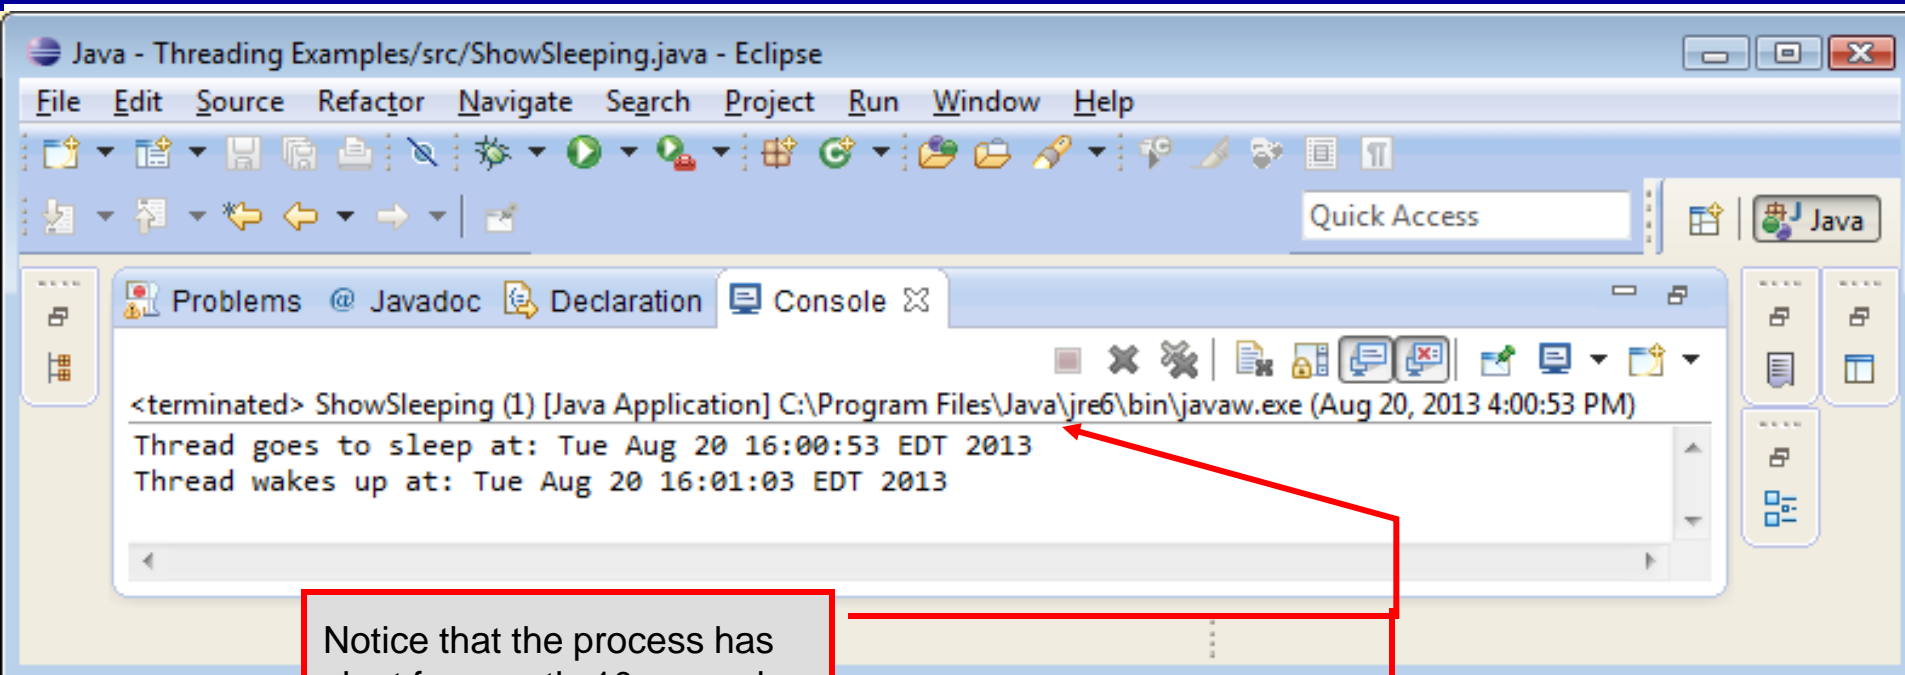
Java - Threading Examples/src/ShowSleeping.java - Eclipse

File Edit Source Refactor Navigate Search Project Run Window Help

Quick Access

Java

Problems @ Javadoc Declaration Console

<terminated> ShowSleeping (1) [Java Application] C:\Program Files\Java\jre6\bin\javaw.exe (Aug 20, 2013 4:00:53 PM)
Thread goes to sleep at: Tue Aug 20 16:00:53 EDT 2013
Thread wakes up at: Tue Aug 20 16:01:03 EDT 2013

Notice that the process has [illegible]